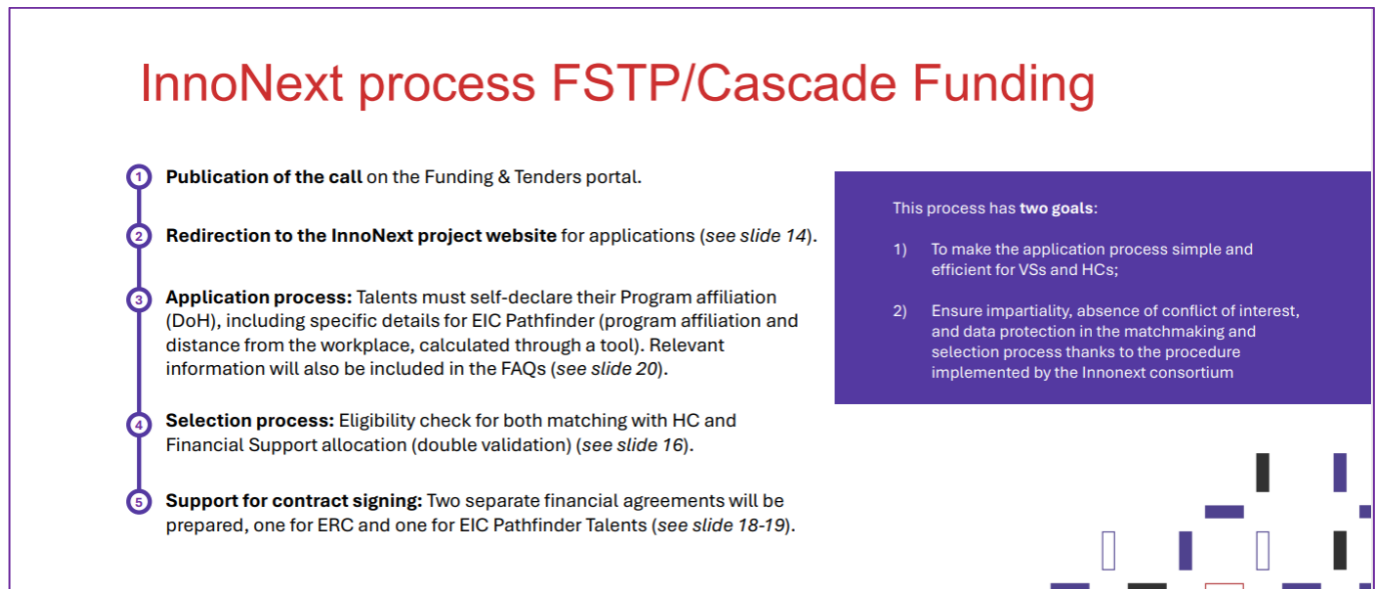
InnoNext process FSTP/Cascade Funding

1 **Publication of the call** on the Funding & Tenders portal.

2 **Redirection to the InnoNext project website** for applications (*see slide 14*).

3 **Application process:** Talents must self-declare their Program affiliation (DoH), including specific details for EIC Pathfinder (program affiliation and distance from the workplace, calculated through a tool). Relevant information will also be included in the FAQs (*see slide 20*).

4 **Selection process:** Eligibility check for both matching with HC and Financial Support allocation (double validation) (*see slide 16*).

5 **Support for contract signing:** Two separate financial agreements will be prepared, one for ERC and one for EIC Pathfinder Talents (*see slide 18-19*).

This process has **two goals**:

1) To make the application process simple and efficient for VSs and HCs;

2) Ensure impartiality, absence of conflict of interest, and data protection in the matchmaking and selection process thanks to the procedure implemented by the Innonext consortium